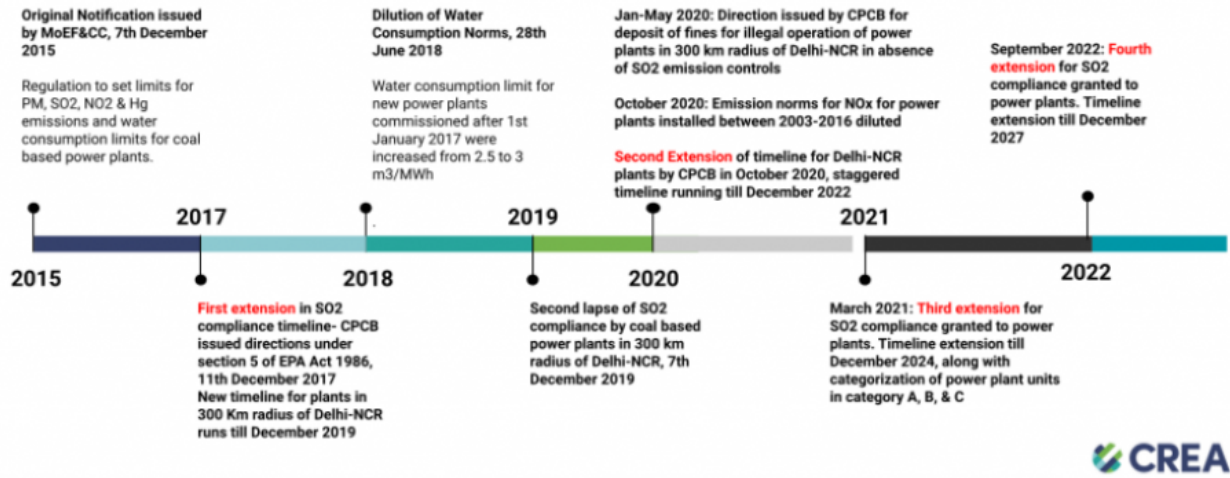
Original Notification issued by MoEF&CC, 7th December 2015

Regulation to set limits for PM, SO2, NO2 & Hg emissions and water consumption limits for coal based power plants.

Dilution of Water Consumption Norms, 28th June 2018

Water consumption limit for new power plants commissioned after 1st January 2017 were increased from 2.5 to 3 m3/MWh

Jan-May 2020: Direction issued by CPCB for deposit of fines for illegal operation of power plants in 300 km radius of Delhi-NCR in absence of SO2 emission controls

October 2020: Emission norms for NOx for power plants installed between 2003-2016 diluted

Second Extension of timeline for Delhi-NCR plants by CPCB in October 2020, staggered timeline running till December 2022

September 2022: Fourth extension for SO2 compliance granted to power plants. Timeline extension till December 2027

2015

2017

2018

2019

2020

2021

2022

First extension in SO2 compliance timeline- CPCB issued directions under section 5 of EPA Act 1986, 11th December 2017
New timeline for plants in 300 Km radius of Delhi-NCR runs till December 2019

Second lapse of SO2 compliance by coal based power plants in 300 km radius of Delhi-NCR, 7th December 2019

March 2021: Third extension for SO2 compliance granted to power plants. Timeline extension till December 2024, along with categorization of power plant units in category A, B, & C

CREA